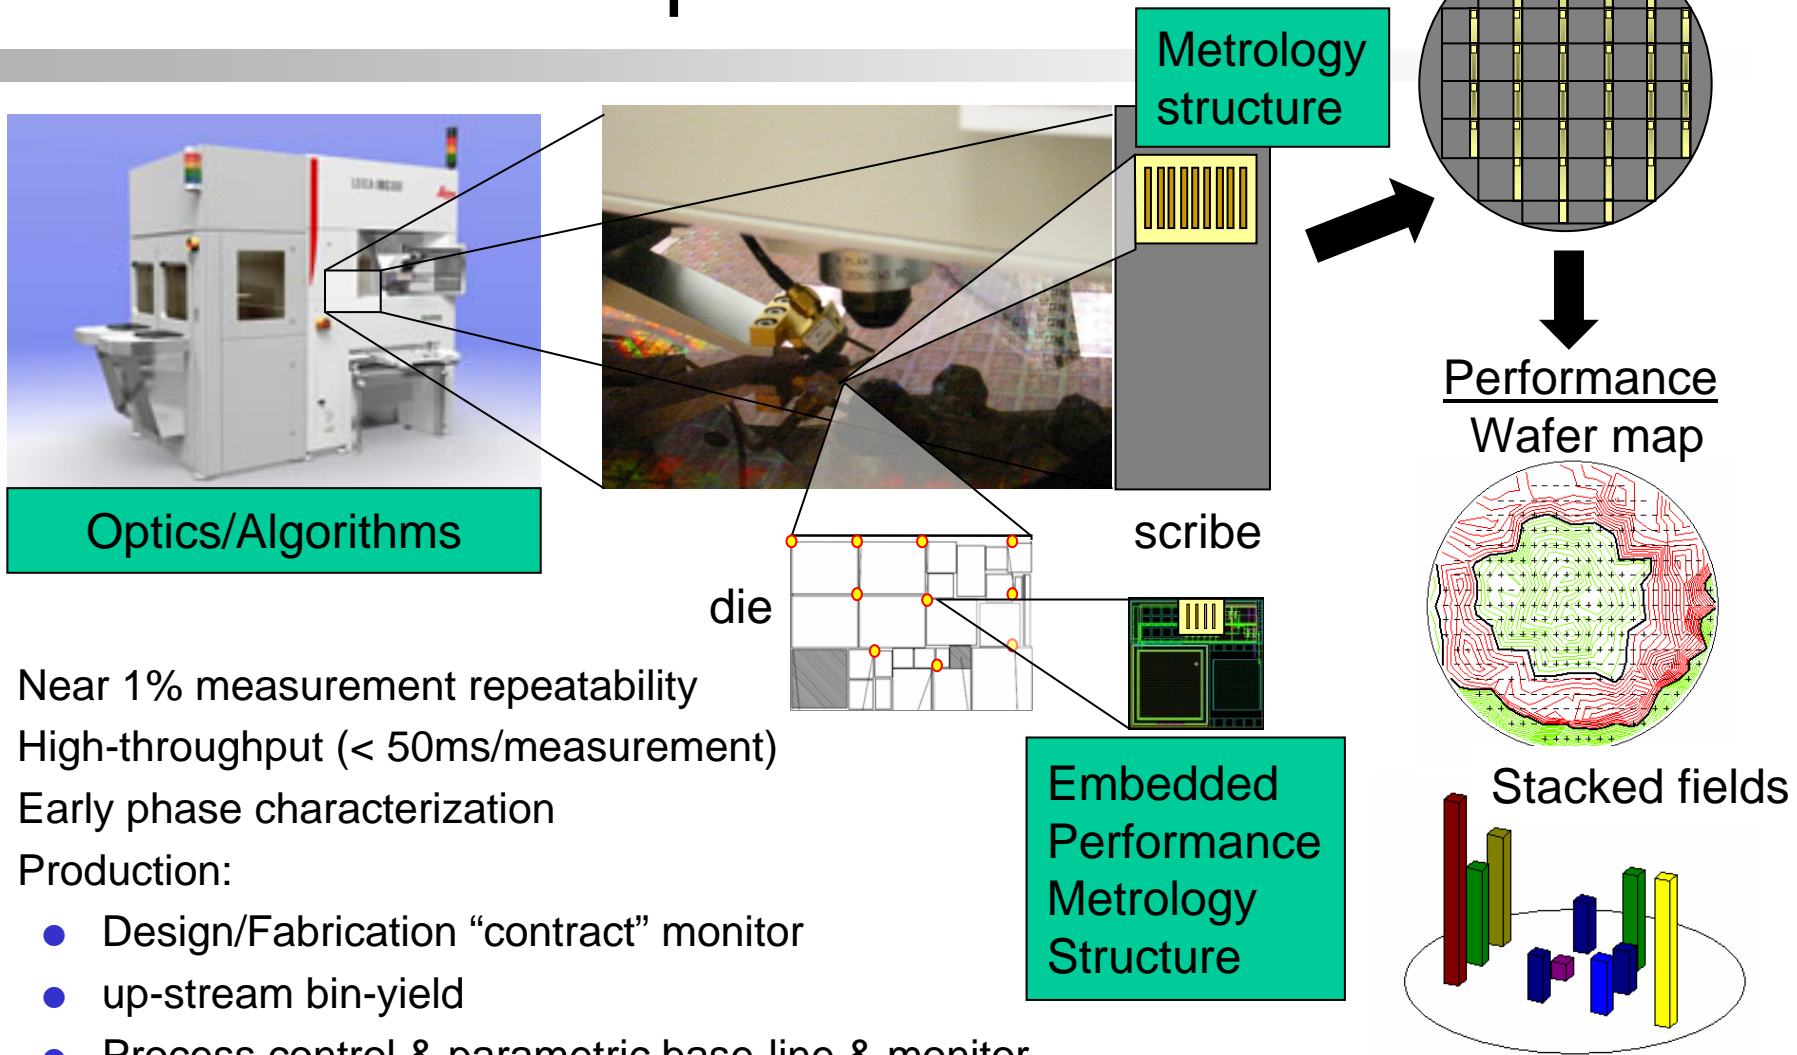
Metrology structure

Performance Wafer map

Optics/Algorithms

scribe

die

Near 1% measurement repeatability

High-throughput (< 50ms/measurement)

Early phase characterization

Production:

- Design/Fabrication “contract” monitor
- up-stream bin-yield
- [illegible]

Embedded Performance Metrology Structure

Stacked fields